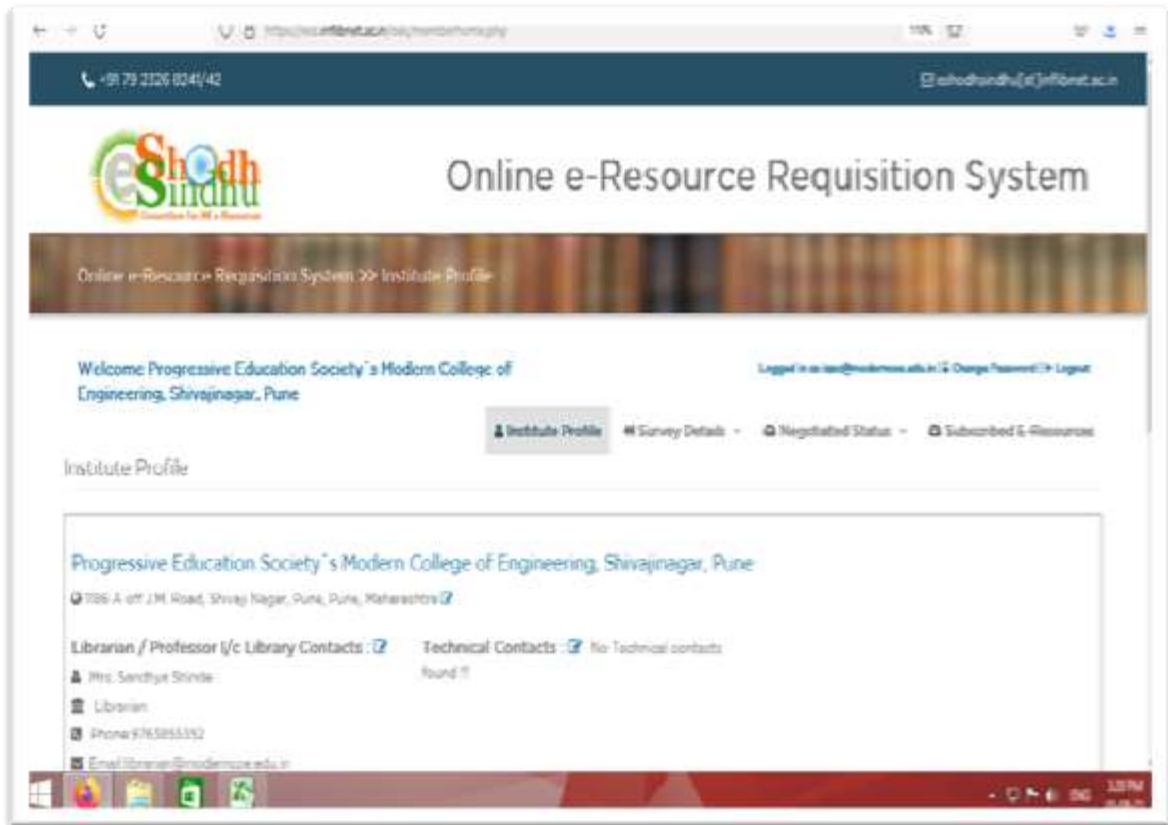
https://ess.inflibnet.ac.in/ess/memberhome.php

110%

+91 79 2326 8241/42

eshodhsindhu[at]inflibnet.ac.in

e ShodhSindhu

Online e-Resource Requisition System

Online e-Resource Requisition System >> Institute Profile

Welcome Progressive Education Society`s Modern College of Engineering, Shivajinagar, Pune

Logged in as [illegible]@moderncoe.edu.in Change Password Logout

Institute Profile Survey Details Negotiated Status Subscribed E-Resources

Institute Profile

Progressive Education Society`s Modern College of Engineering, Shivajinagar, Pune

1186 A off J.M. Road, Shivaji Nagar, Pune, Pune, Maharashtra

Librarian / Professor I/c Library Contacts :

Mrs. Sandhya Shinde

Librarian

Phone:9765955352

Email:librarian@moderncoe.edu.in

Technical Contacts : No Technical contacts found !!

ENG 3:20 PM